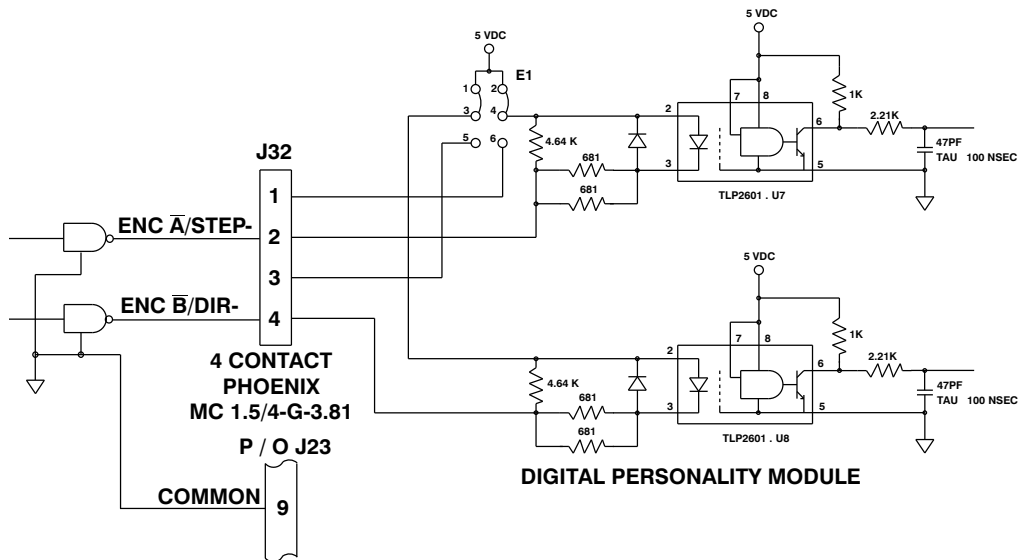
5 VDC
E1
1 2
3 4
5 6
5 VDC
7 8
1K
2.21K
2
6
4.64 K
681
681
3
5
47PF
TAU 100 NSEC
TLP2601 . U7
J32
1
2
3
4
ENC $\overline{A}$/STEP-
ENC $\overline{B}$/DIR-
5 VDC
7 8
1K
2.21K
2
6
4.64 K
681
681
3
5
47PF
TAU 100 NSEC
TLP2601 . U8
4 CONTACT
PHOENIX
MC 1.5/4-G-3.81
P / O J23
COMMON
9
DIGITAL PERSONALITY MODULE